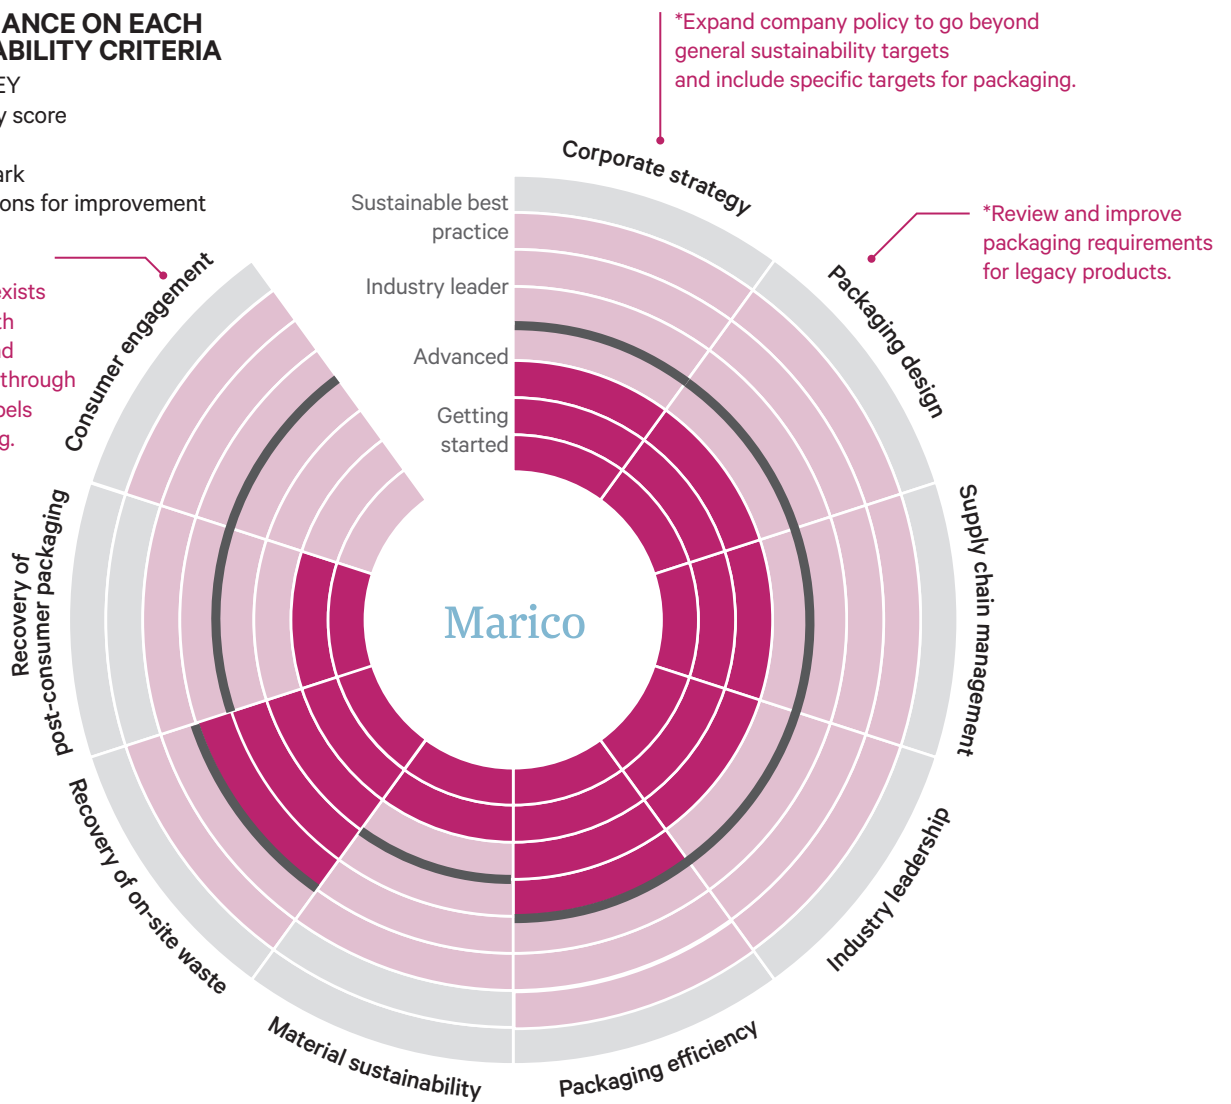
ANCE ON EACH
ABILITY CRITERIA
EY
y score
ark
ons for improvement

exists
th
d
through
bels
g.

*Expand company policy to go beyond general sustainability targets and include specific targets for packaging.

Corporate strategy

*Review and improve packaging requirements for legacy products.

Sustainable best practice
Industry leader
Advanced
Getting started

Packaging design
Supply chain management
Industry leadership
Packaging efficiency
Material sustainability
Recovery of on-site waste
Recovery of post-consumer packaging
Consumer engagement

Marico